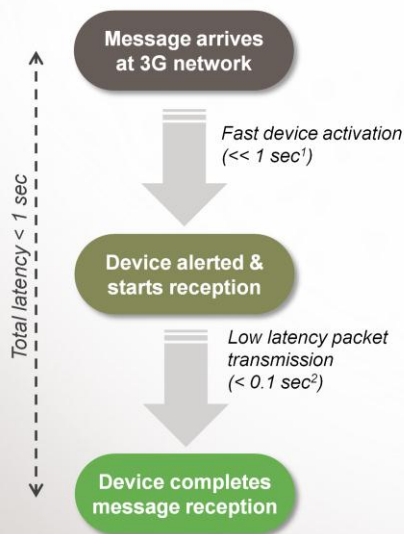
Total latency < 1 sec

Message arrives at 3G network

Fast device activation (<< 1 sec$^1$)

Device alerted & starts reception

Low latency packet transmission (< 0.1 sec$^2$)

Device completes message reception